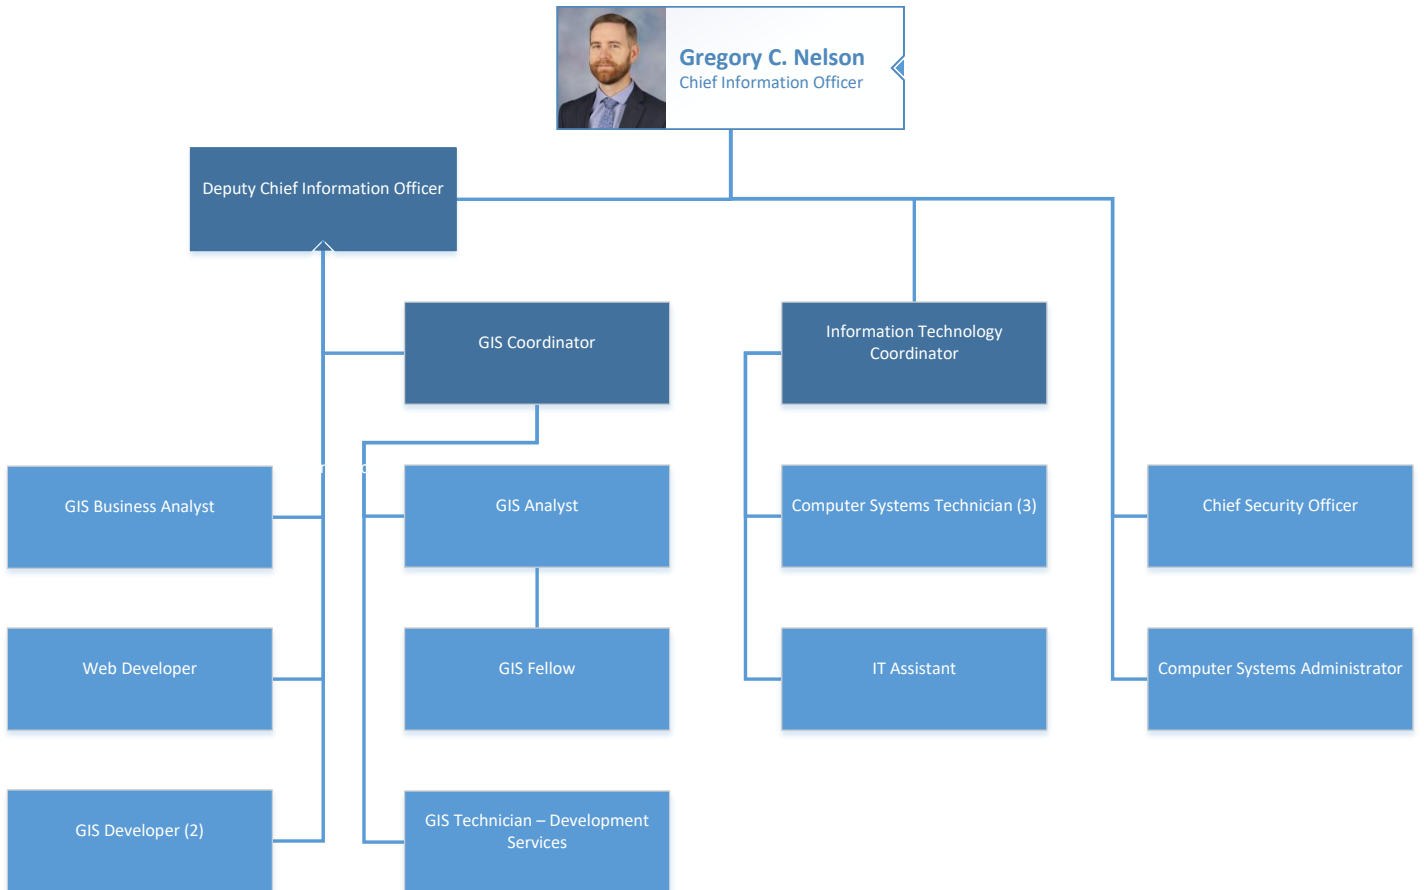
Gregory C. Nelson
Chief Information Officer

Deputy Chief Information Officer

GIS Coordinator

Information Technology Coordinator

GIS Business Analyst

GIS Analyst

Computer Systems Technician (3)

Chief Security Officer

Web Developer

GIS Fellow

IT Assistant

Computer Systems Administrator

GIS Developer (2)

GIS Technician – Development Services